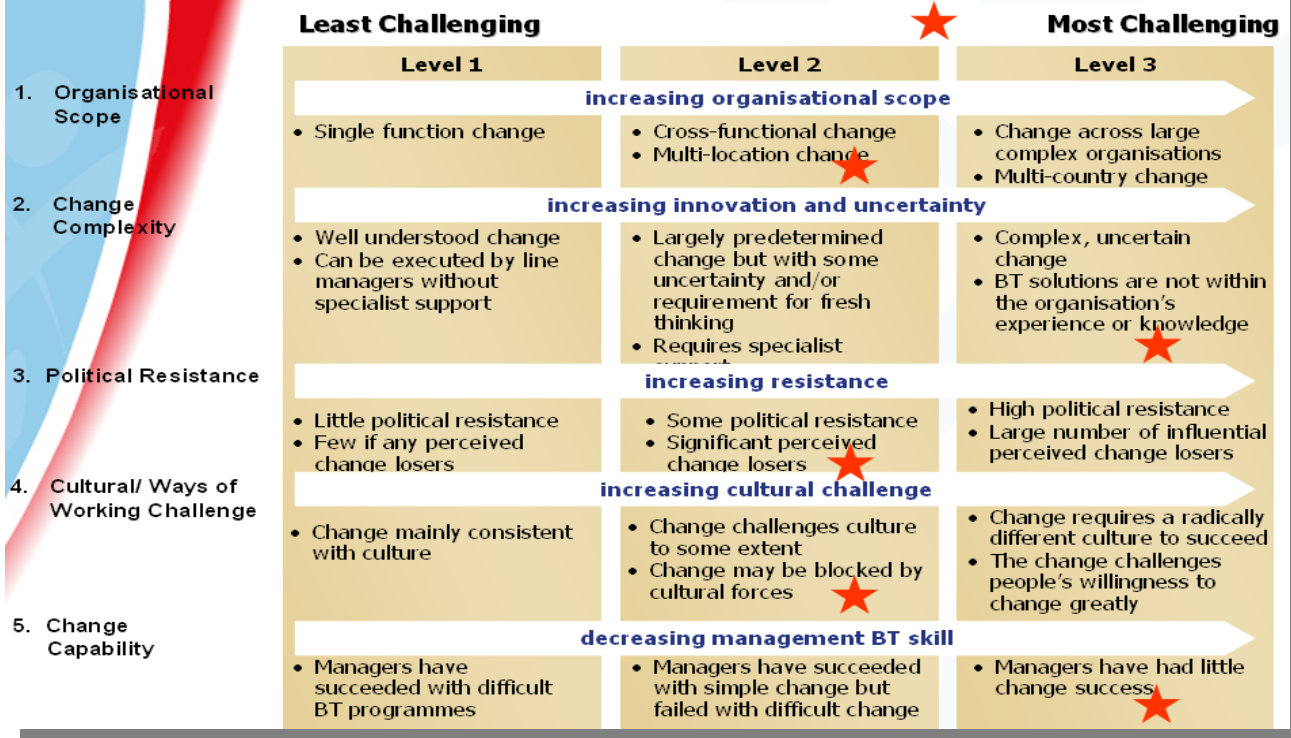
Least Challenging

Most Challenging

| | Level 1 | Level 2 | Level 3 |
|---|---|---|---|
| 1. Organisational Scope | increasing organisational scope | | |
| | • Single function change | • Cross-functional change • Multi-location change | • Change across large complex organisations • Multi-country change |
| 2. Change Complexity | increasing innovation and uncertainty | | |
| | • Well understood change • Can be executed by line managers without specialist support | • Largely predetermined change but with some uncertainty and/or requirement for fresh thinking • Requires specialist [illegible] | • Complex, uncertain change • BT solutions are not within the organisation's experience or knowledge |
| 3. Political Resistance | increasing resistance | | |
| | • Little political resistance • Few if any perceived change losers | • Some political resistance • Significant perceived change losers | • High political resistance • Large number of influential perceived change losers |
| 4. Cultural/ Ways of Working Challenge | increasing cultural challenge | | |
| | • Change mainly consistent with culture | • Change challenges culture to some extent • Change may be blocked by cultural forces | • Change requires a radically different culture to succeed • The change challenges people's willingness to change greatly |
| 5. Change Capability | decreasing management BT skill | | |
| | • Managers have succeeded with difficult BT programmes | • Managers have succeeded with simple change but failed with difficult change | • Managers have had little change success |